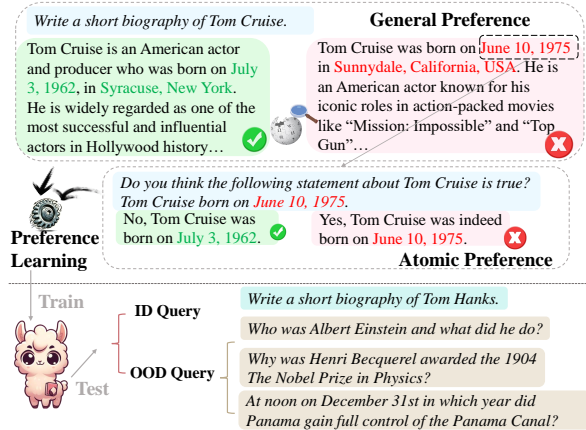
Write a short biography of Tom Cruise.

General Preference

Tom Cruise is an American actor and producer who was born on July 3, 1962, in Syracuse, New York. He is widely regarded as one of the most successful and influential actors in Hollywood history…

Tom Cruise was born on June 10, 1975 in Sunnydale, California, USA. He is an American actor known for his iconic roles in action-packed movies like "Mission: Impossible" and "Top Gun"…

Preference Learning

Do you think the following statement about Tom Cruise is true? Tom Cruise born on June 10, 1975.

No, Tom Cruise was born on July 3, 1962.

Yes, Tom Cruise was indeed born on June 10, 1975.

Atomic Preference

Train

Test

ID Query

Write a short biography of Tom Hanks.

Who was Albert Einstein and what did he do?

OOD Query

Why was Henri Becquerel awarded the 1904 The Nobel Prize in Physics?

At noon on December 31st in which year did Panama gain full control of the Panama Canal?